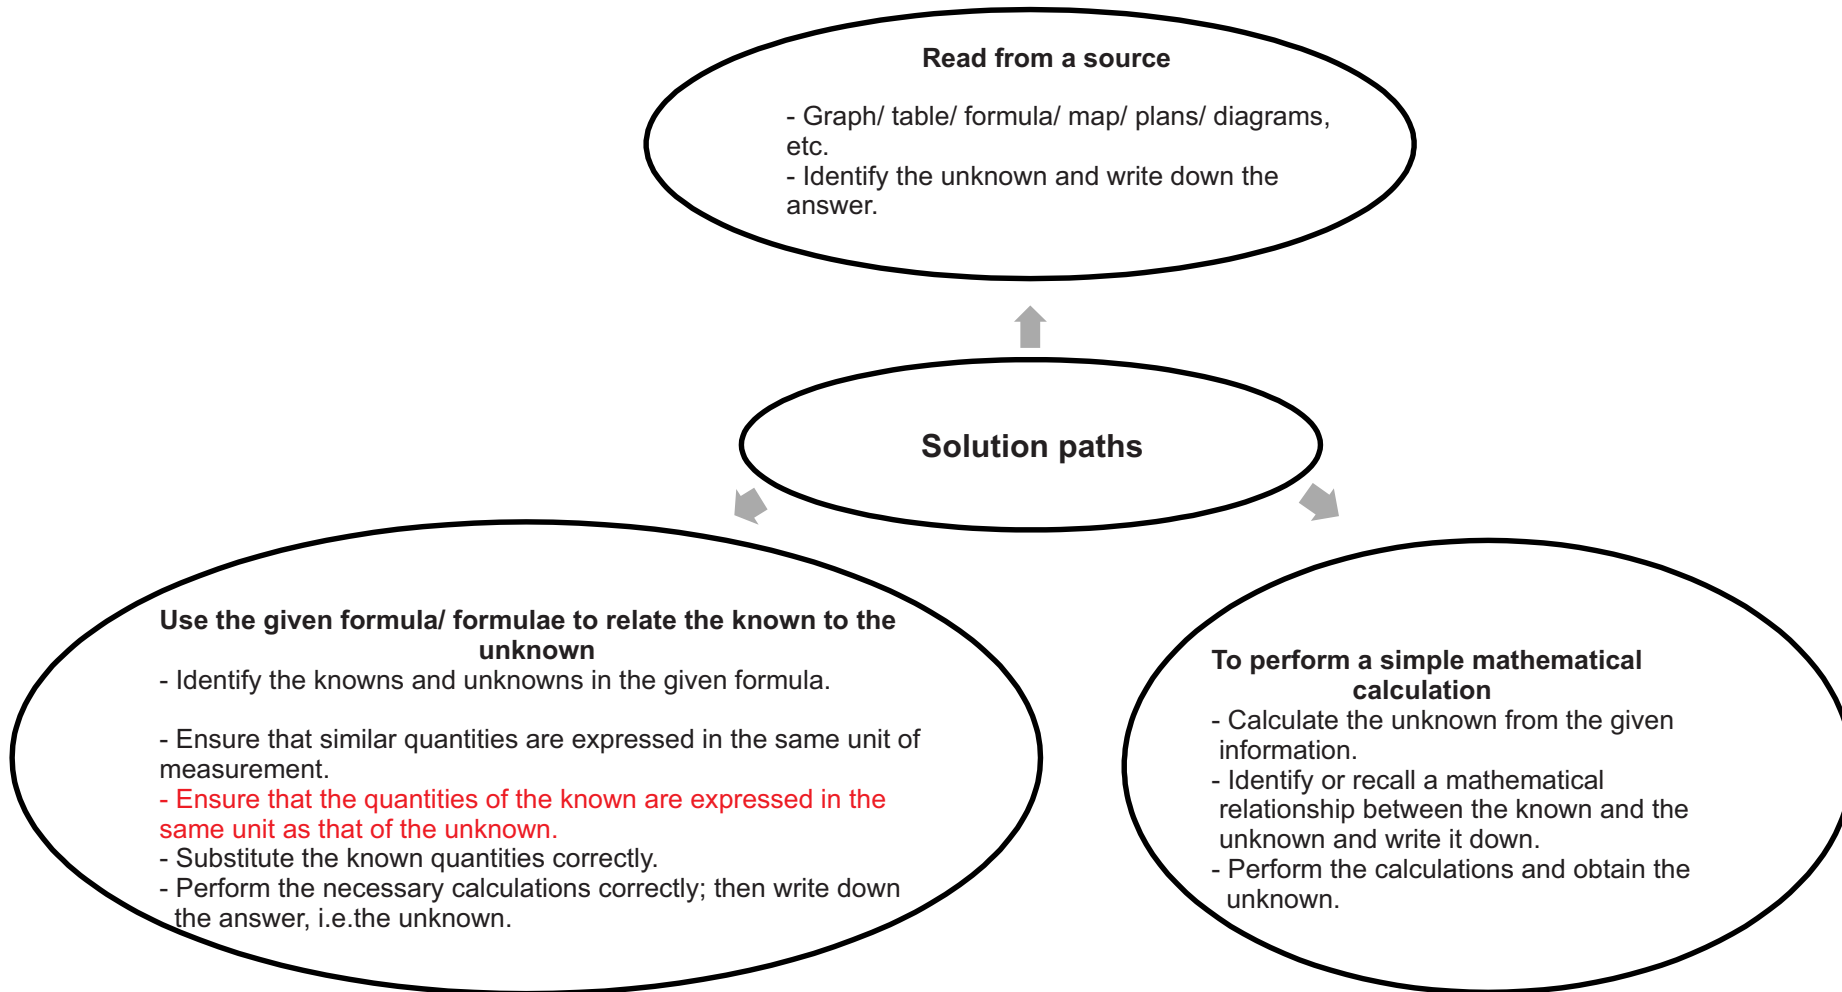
Read from a source

- Graph/ table/ formula/ map/ plans/ diagrams, etc.
- Identify the unknown and write down the answer.

Solution paths

Use the given formula/ formulae to relate the known to the unknown
- Identify the knowns and unknowns in the given formula.

- Ensure that similar quantities are expressed in the same unit of measurement.
- Ensure that the quantities of the known are expressed in the same unit as that of the unknown.
- Substitute the known quantities correctly.
- Perform the necessary calculations correctly; then write down the answer, i.e.the unknown.

To perform a simple mathematical calculation
- Calculate the unknown from the given information.
- Identify or recall a mathematical relationship between the known and the unknown and write it down.
- Perform the calculations and obtain the unknown.